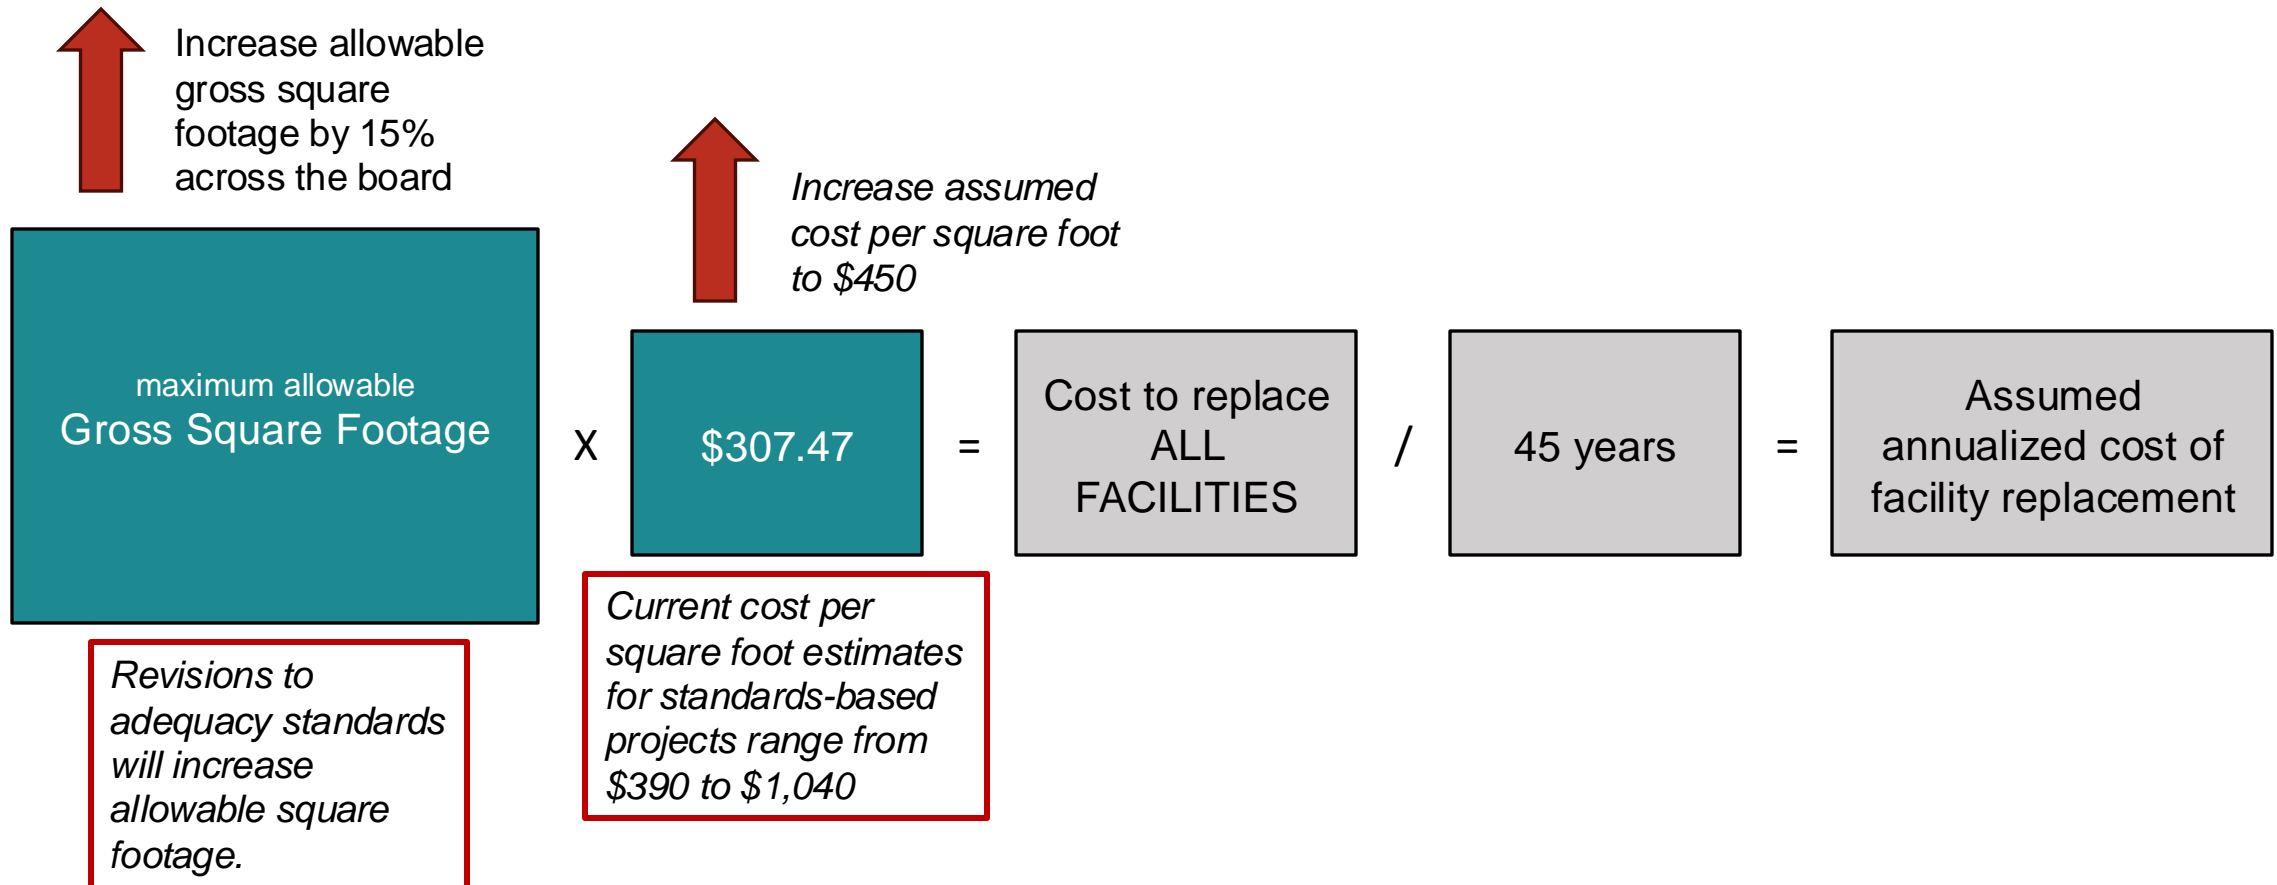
Increase allowable gross square footage by 15% across the board

Increase assumed cost per square foot to $450

maximum allowable
Gross Square Footage

X

$307.47

=

Cost to replace ALL FACILITIES

/

45 years

=

Assumed annualized cost of facility replacement

Revisions to adequacy standards will increase allowable square footage.

Current cost per square foot estimates for standards-based projects range from $390 to $1,040